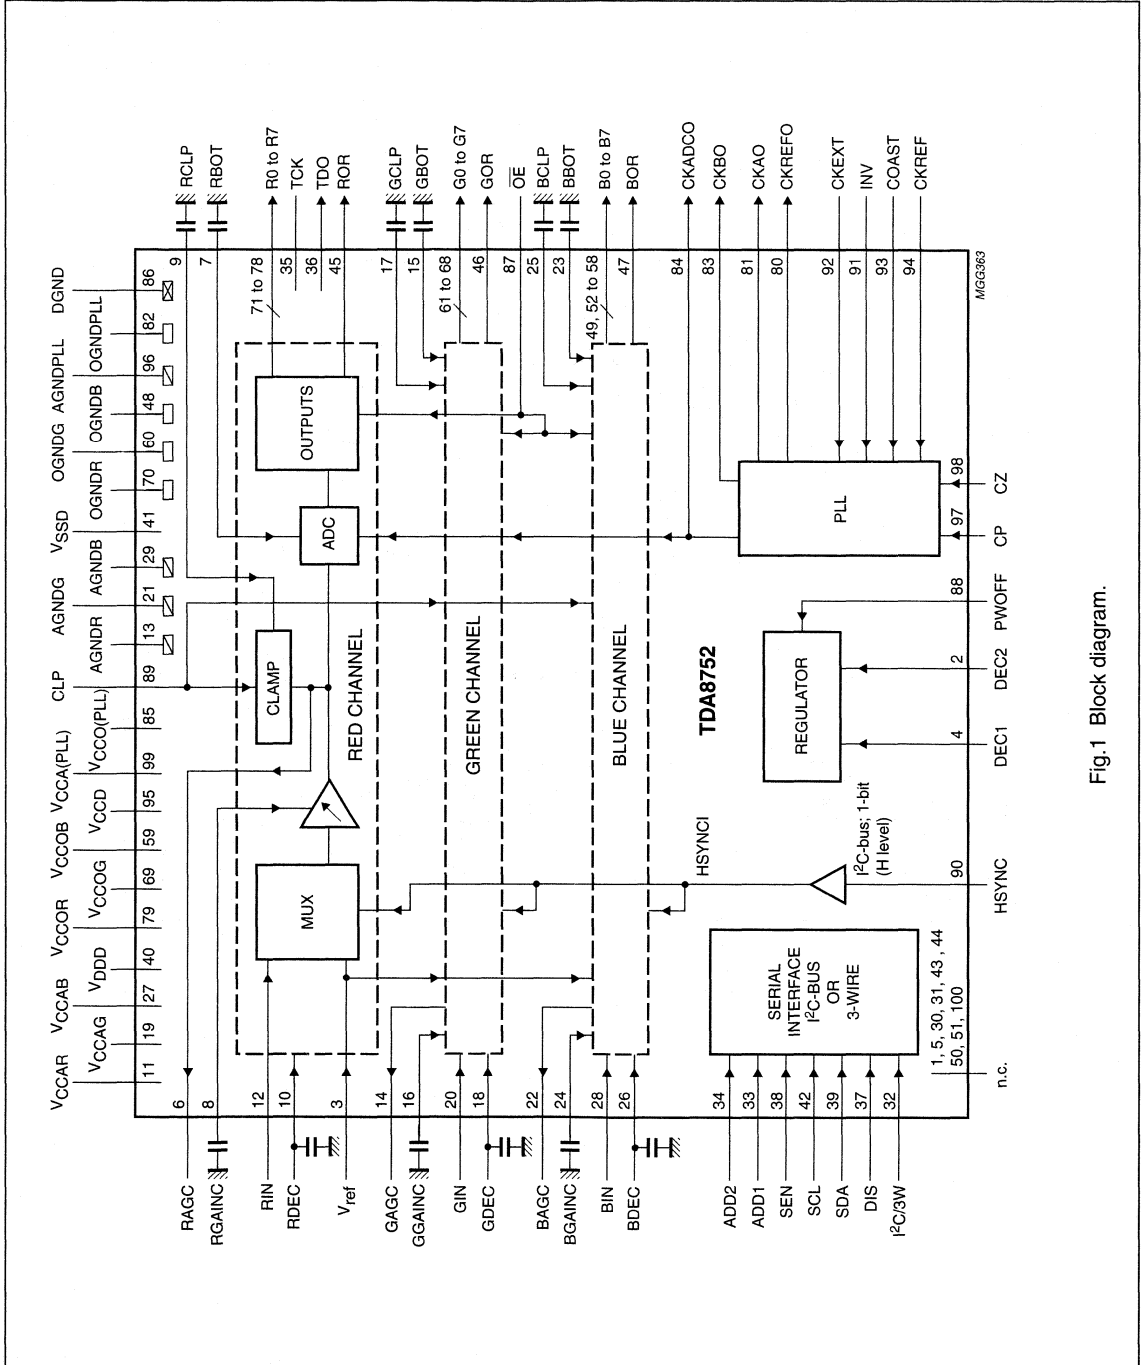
$V_{CCAR}$ 11
$V_{CCAG}$ 19
$V_{CCAB}$ 27
$V_{DDD}$ 40
$V_{CCOR}$ 79
$V_{CCOG}$ 69
$V_{CCOB}$ 59
$V_{CCD}$ 95
$V_{CCA(PLL)}$ 99
$V_{CCO(PLL)}$ 85
CLP 89
AGNDR 13
AGNDG 21
AGNDB 29
$V_{SSD}$ 41
OGNDR 70
OGNDG 60
OGNDB 48
AGNDPLL 96
OGNDPLL 82
DGND 86

RCLP 9
RBOT 7
R0 to R7 71 to 78
TCK 35
TDO 36
ROR 45
GCLP 17
GBOT 15
G0 to G7 61 to 68
GOR 46
$\overline{OE}$ 87
BCLP 25
BBOT 23
B0 to B7 49, 52 to 58
BOR 47
CKADCO 84
CKBO 83
CKAO 81
CKREFO 80
CKEXT 92
INV 91
COAST 93
CKREF 94

MGG363

RAGC 6
RGAINC 8
RIN 12
RDEC 10
$V_{ref}$ 3
GAGC 14
GGAINC 16
GIN 20
GDEC 18
BAGC 22
BGAINC 24
BIN 28
BDEC 26

ADD2 34
ADD1 33
SEN 38
SCL 42
SDA 39
DIS 37
$I^2C/3W$ 32

n.c. 1, 5, 30, 31, 43, 44, 50, 51, 100

HSYNC 90
DEC1 4
DEC2 2
PWOFF 88
CP 97
CZ 98

MUX
CLAMP
ADC
OUTPUTS
RED CHANNEL
GREEN CHANNEL
BLUE CHANNEL
HSYNCI
$I^2C$-bus; 1-bit (H level)
SERIAL INTERFACE $I^2C$-BUS OR 3-WIRE
REGULATOR
TDA8752
PLL

Fig.1 Block diagram.